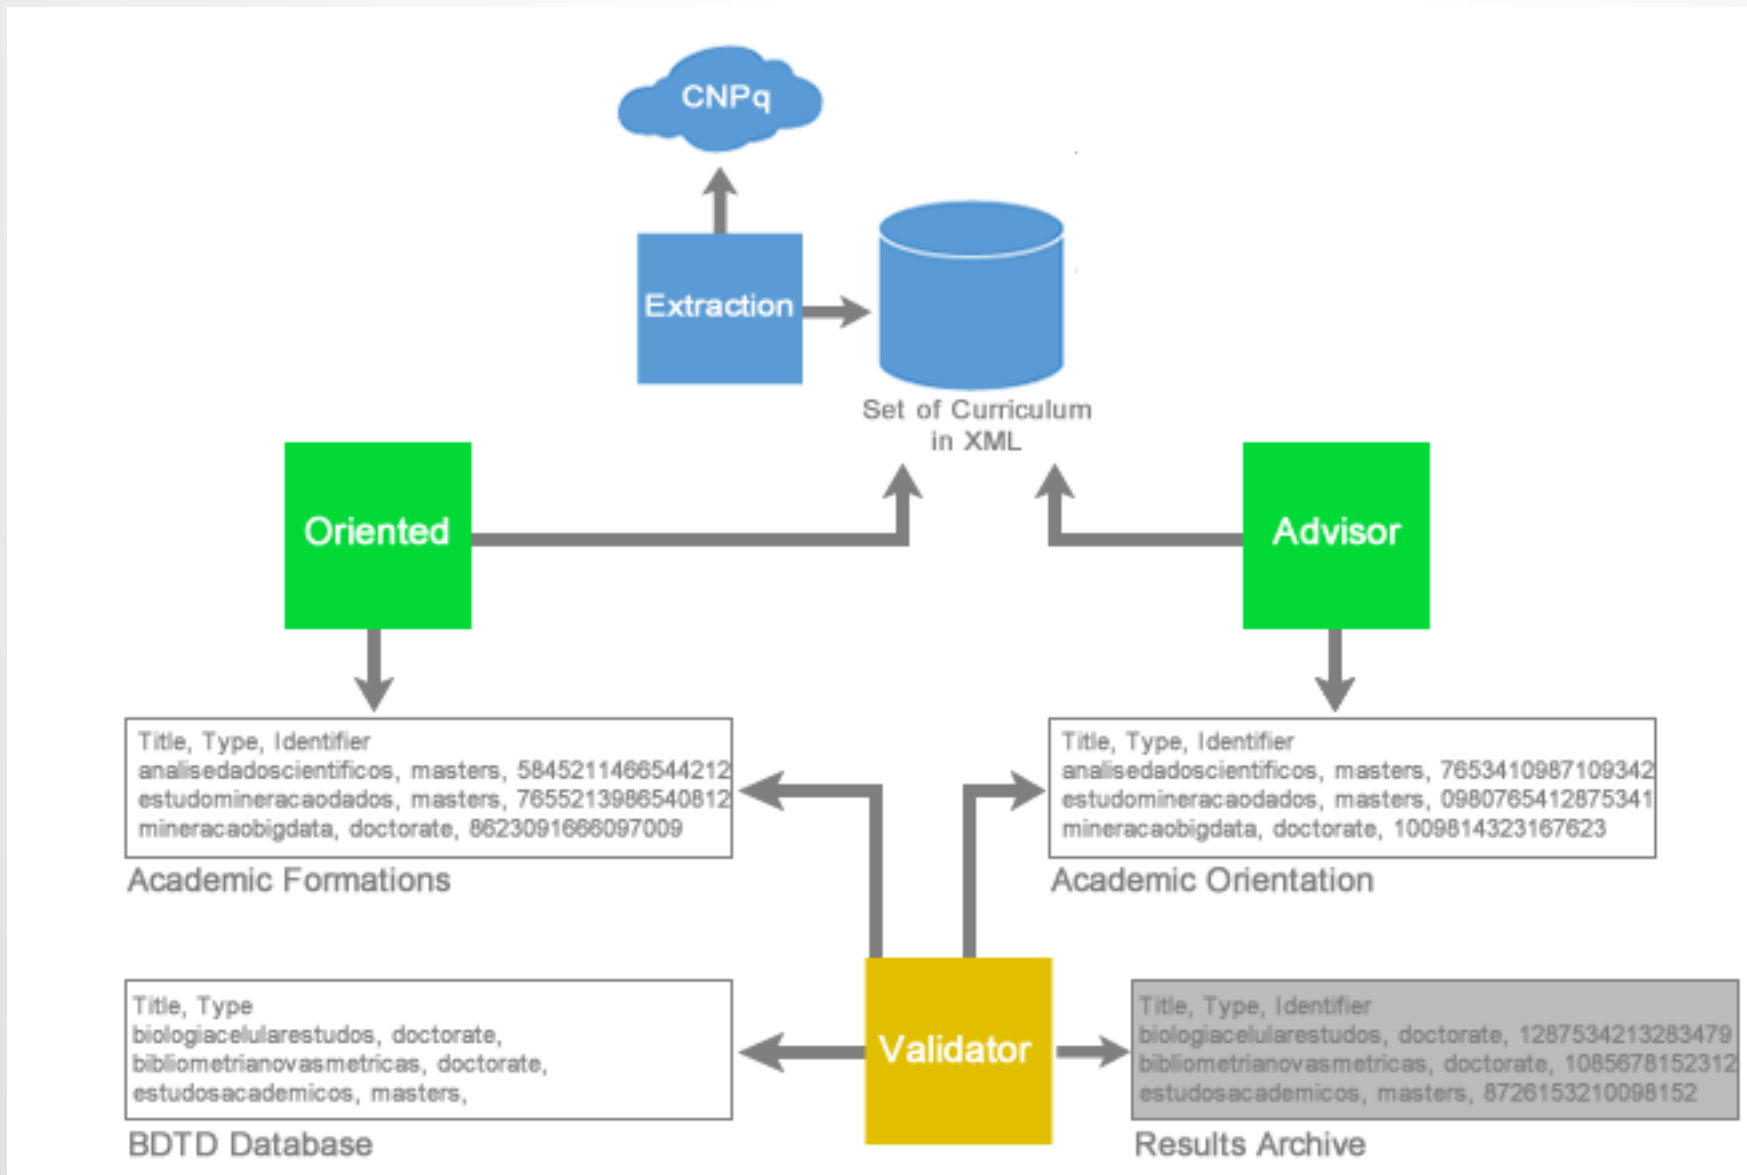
CNPq

Extraction

Set of Curriculum in XML

Oriented

Advisor

Title, Type, Identifier
analisedadoscientificos, masters, 5845211466544212
estudomineracaodados, masters, 7655213986540812
mineracaobigdata, doctorate, 8623091666097009

Academic Formations

Title, Type, Identifier
analisedadoscientificos, masters, 7653410987109342
estudomineracaodados, masters, 0980765412875341
mineracaobigdata, doctorate, 1009814323167623

Academic Orientation

Title, Type
biologiacelularestudos, doctorate,
bibliometrianovasmetricas, doctorate,
estudosacademicos, masters,

BDTD Database

Validator

Title, Type, Identifier
biologiacelularestudos, doctorate, 1287534213283479
bibliometrianovasmetricas, doctorate, 1085678152312
estudosacademicos, masters, 8726153210098152

Results Archive